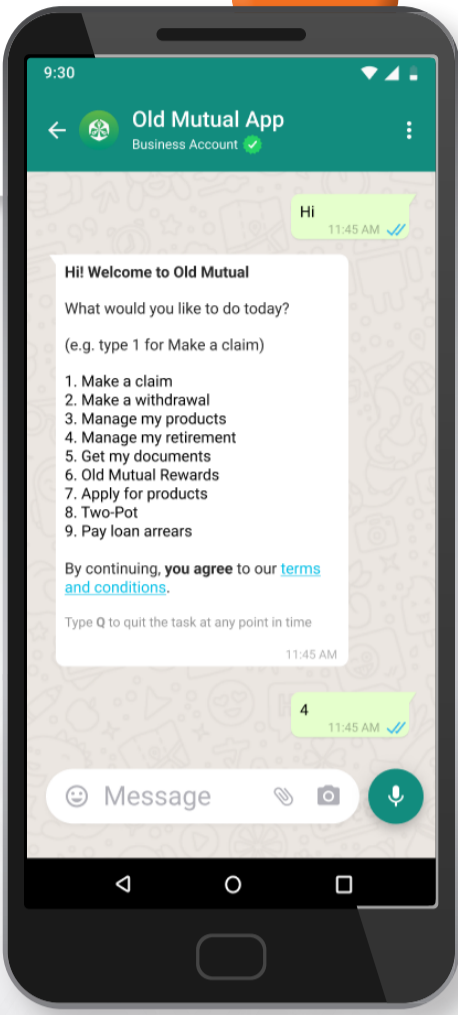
9:30

Old Mutual App
Business Account

Hi
11:45 AM

Hi! Welcome to Old Mutual

What would you like to do today?

(e.g. type 1 for Make a claim)

1. Make a claim
2. Make a withdrawal
3. Manage my products
4. Manage my retirement
5. Get my documents
6. Old Mutual Rewards
7. Apply for products
8. Two-Pot
9. Pay loan arrears

By continuing, you agree to our terms and conditions.

Type Q to quit the task at any point in time

11:45 AM

4
11:45 AM

Message